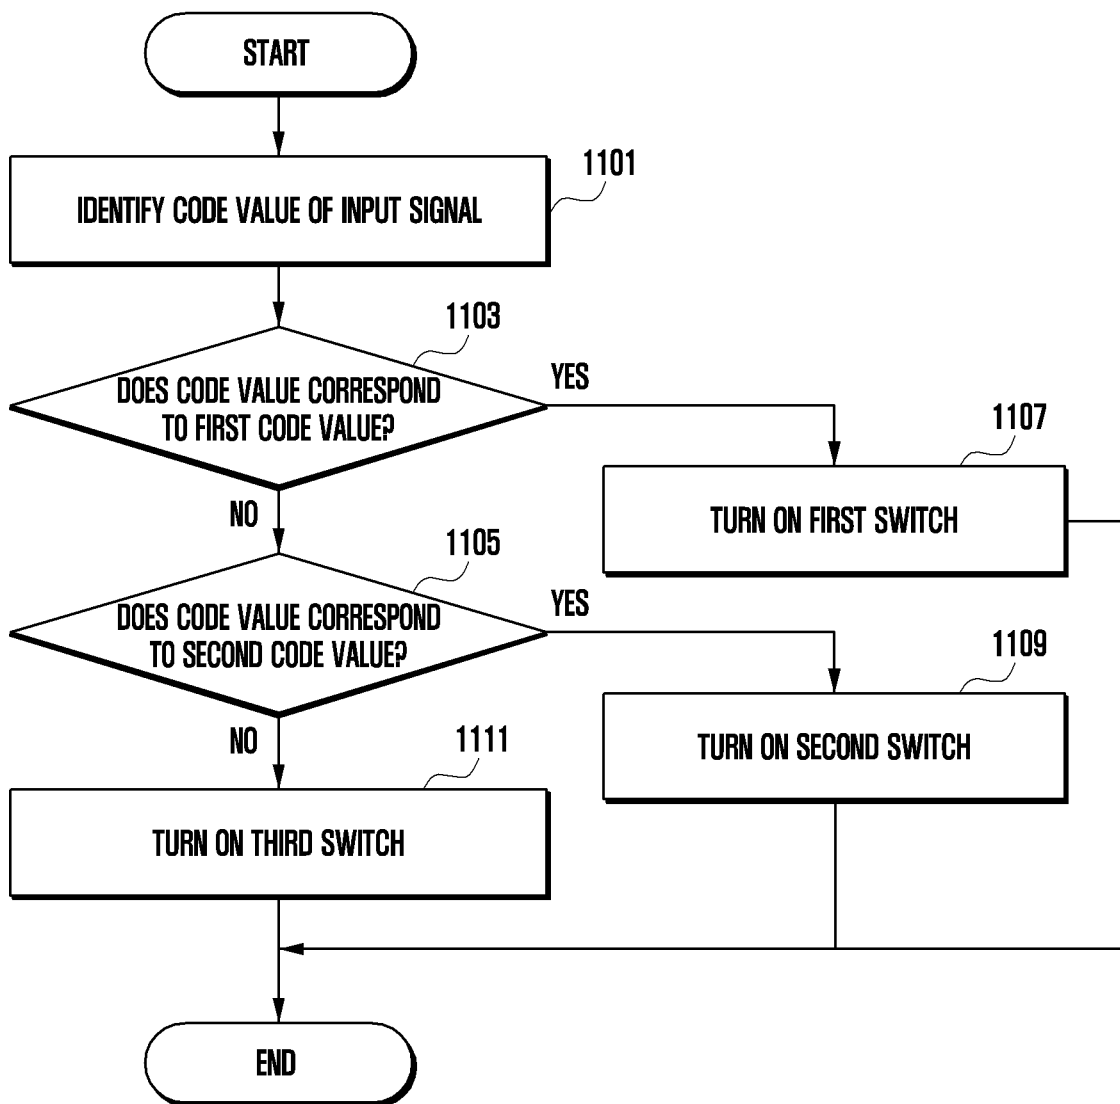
START

1101

IDENTIFY CODE VALUE OF INPUT SIGNAL

1103

DOES CODE VALUE CORRESPOND TO FIRST CODE VALUE?

YES

1107

TURN ON FIRST SWITCH

NO

1105

DOES CODE VALUE CORRESPOND TO SECOND CODE VALUE?

YES

1109

TURN ON SECOND SWITCH

NO

1111

TURN ON THIRD SWITCH

END